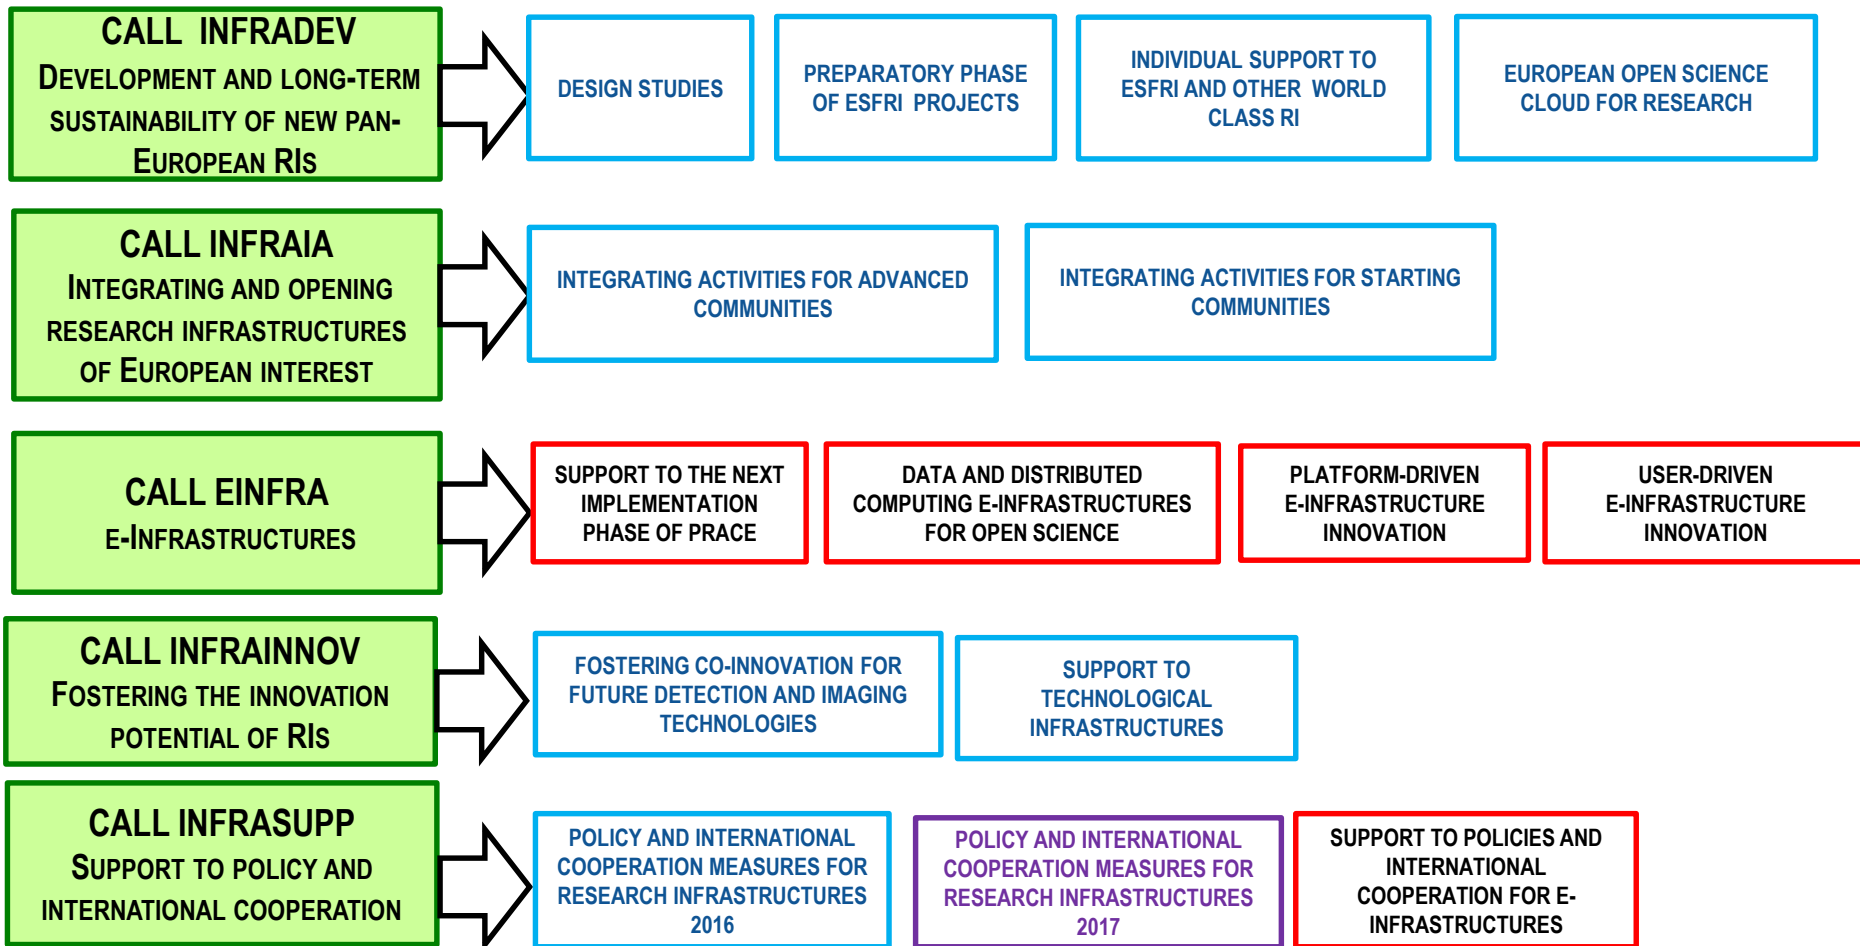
CALL INFRADEV
DEVELOPMENT AND LONG-TERM SUSTAINABILITY OF NEW PAN-EUROPEAN RIs

DESIGN STUDIES

PREPARATORY PHASE OF ESFRI PROJECTS

INDIVIDUAL SUPPORT TO ESFRI AND OTHER WORLD CLASS RI

EUROPEAN OPEN SCIENCE CLOUD FOR RESEARCH

CALL INFRAIA
INTEGRATING AND OPENING RESEARCH INFRASTRUCTURES OF EUROPEAN INTEREST

INTEGRATING ACTIVITIES FOR ADVANCED COMMUNITIES

INTEGRATING ACTIVITIES FOR STARTING COMMUNITIES

CALL EINFRA
E-INFRASTRUCTURES

SUPPORT TO THE NEXT IMPLEMENTATION PHASE OF PRACE

DATA AND DISTRIBUTED COMPUTING E-INFRASTRUCTURES FOR OPEN SCIENCE

PLATFORM-DRIVEN E-INFRASTRUCTURE INNOVATION

USER-DRIVEN E-INFRASTRUCTURE INNOVATION

CALL INFRAINNOV
FOSTERING THE INNOVATION POTENTIAL OF RIs

FOSTERING CO-INNOVATION FOR FUTURE DETECTION AND IMAGING TECHNOLOGIES

SUPPORT TO TECHNOLOGICAL INFRASTRUCTURES

CALL INFRASUPP
SUPPORT TO POLICY AND INTERNATIONAL COOPERATION

POLICY AND INTERNATIONAL COOPERATION MEASURES FOR RESEARCH INFRASTRUCTURES 2016

POLICY AND INTERNATIONAL COOPERATION MEASURES FOR RESEARCH INFRASTRUCTURES 2017

SUPPORT TO POLICIES AND INTERNATIONAL COOPERATION FOR E-INFRASTRUCTURES